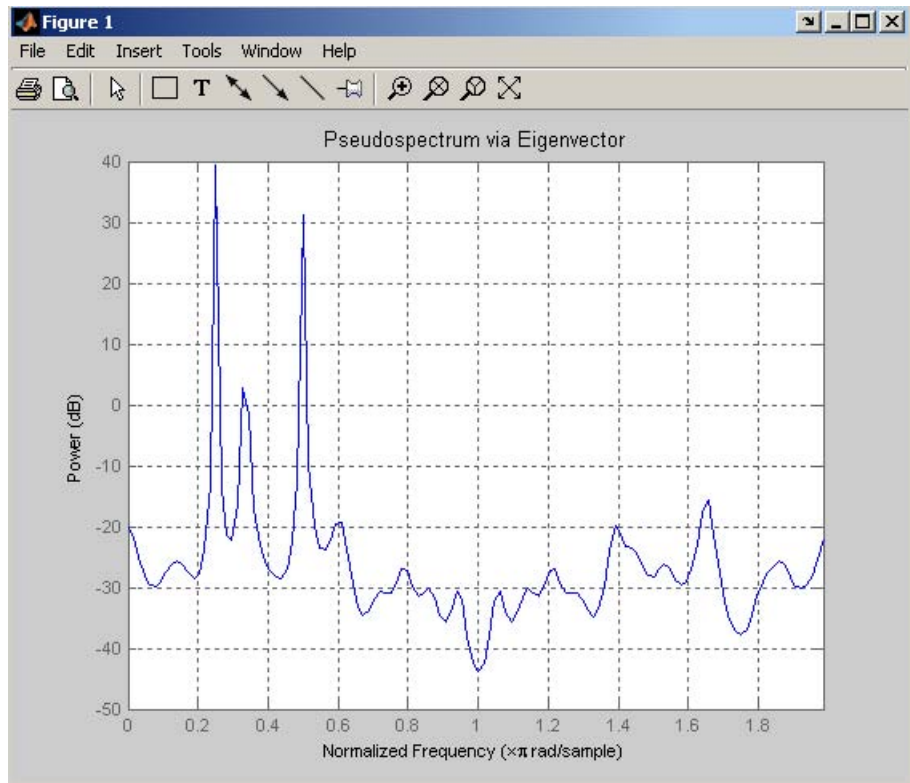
Figure 1

File Edit Insert Tools Window Help

T

Pseudospectrum via Eigenvector

40
30
20
10
0
-10
-20
-30
-40
-50

Power (dB)

0 0.2 0.4 0.6 0.8 1 1.2 1.4 1.6 1.8

Normalized Frequency ($\times\pi$ rad/sample)